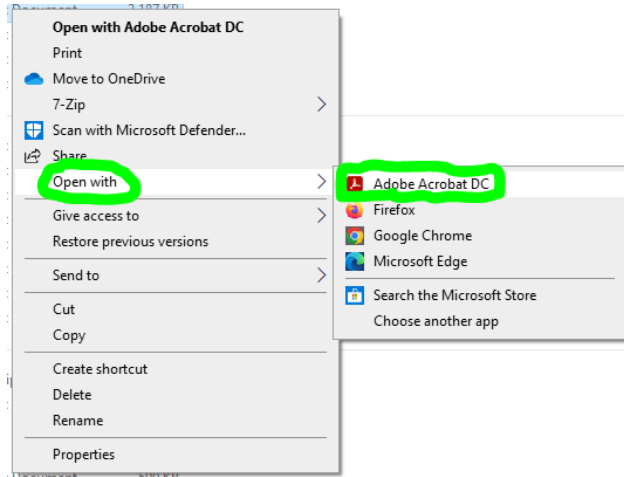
Open with Adobe Acrobat DC
Print
Move to OneDrive
7-Zip
Scan with Microsoft Defender...
Share
Open with
Give access to
Restore previous versions
Send to
Cut
Copy
Create shortcut
Delete
Rename
Properties

Adobe Acrobat DC
Firefox
Google Chrome
Microsoft Edge
Search the Microsoft Store
Choose another app